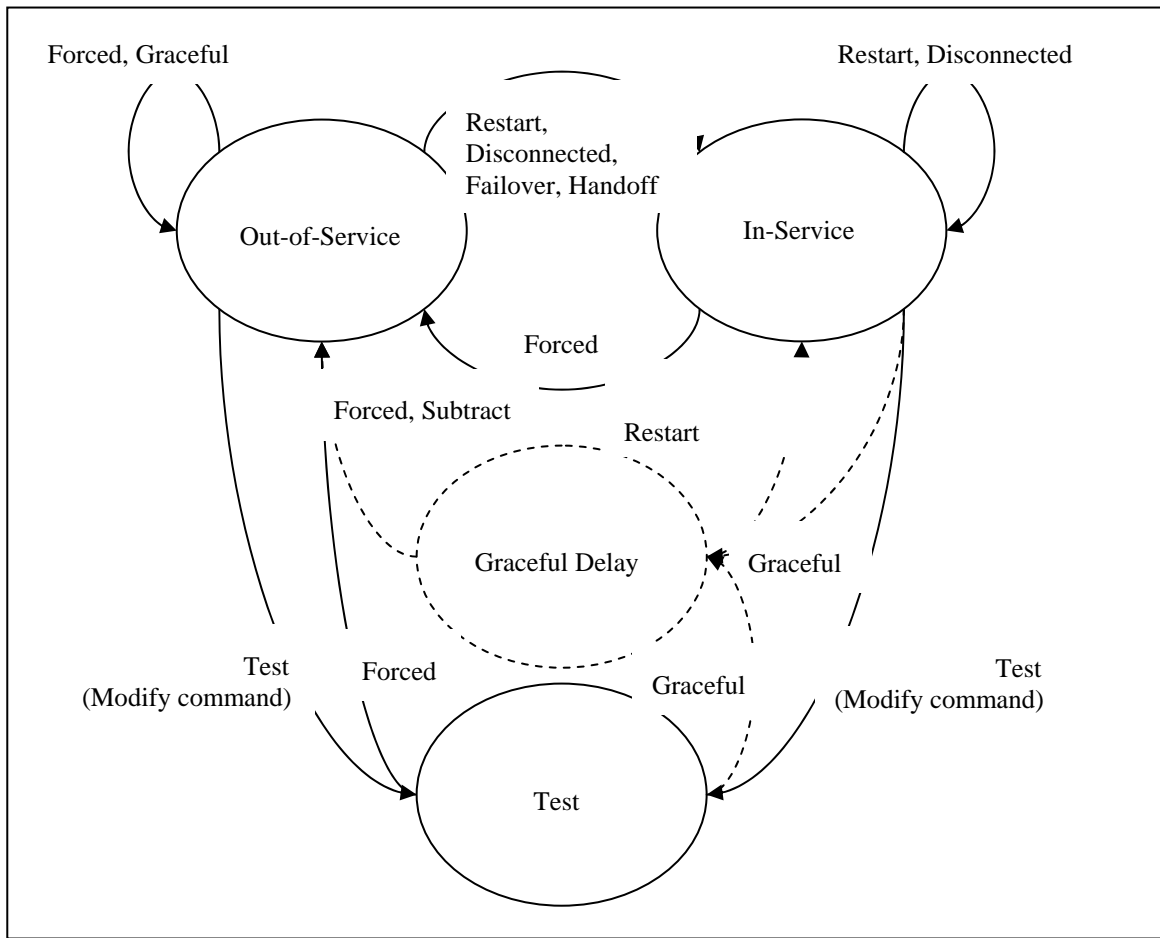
Forced, Graceful

Restart, Disconnected

Restart, Disconnected, Failover, Handoff

Out-of-Service

In-Service

Forced

Forced, Subtract

Restart

Graceful Delay

Graceful

Test (Modify command)

Forced

Graceful

Test (Modify command)

Test